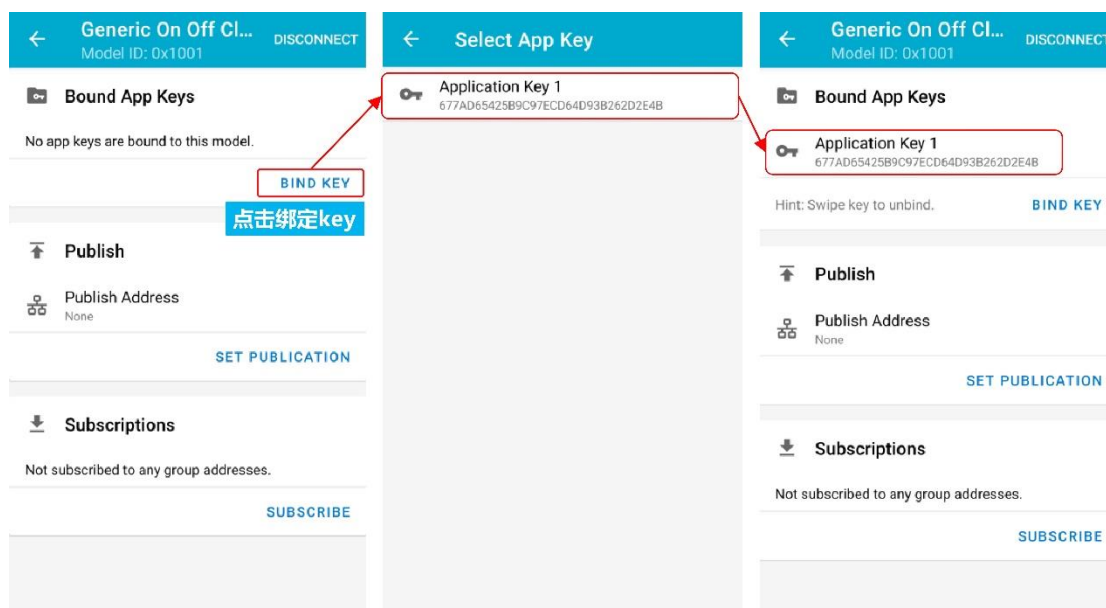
Generic On Off Cl...
Model ID: 0x1001
DISCONNECT

Bound App Keys

No app keys are bound to this model.

BIND KEY

点击绑定key

Publish

Publish Address
None

SET PUBLICATION

Subscriptions

Not subscribed to any group addresses.

SUBSCRIBE

Select App Key

Application Key 1
677AD65425B9C97ECD64D93B262D2E4B

Generic On Off Cl...
Model ID: 0x1001
DISCONNECT

Bound App Keys

Application Key 1
677AD65425B9C97ECD64D93B262D2E4B

Hint: Swipe key to unbind.

BIND KEY

Publish

Publish Address
None

SET PUBLICATION

Subscriptions

Not subscribed to any group addresses.

SUBSCRIBE